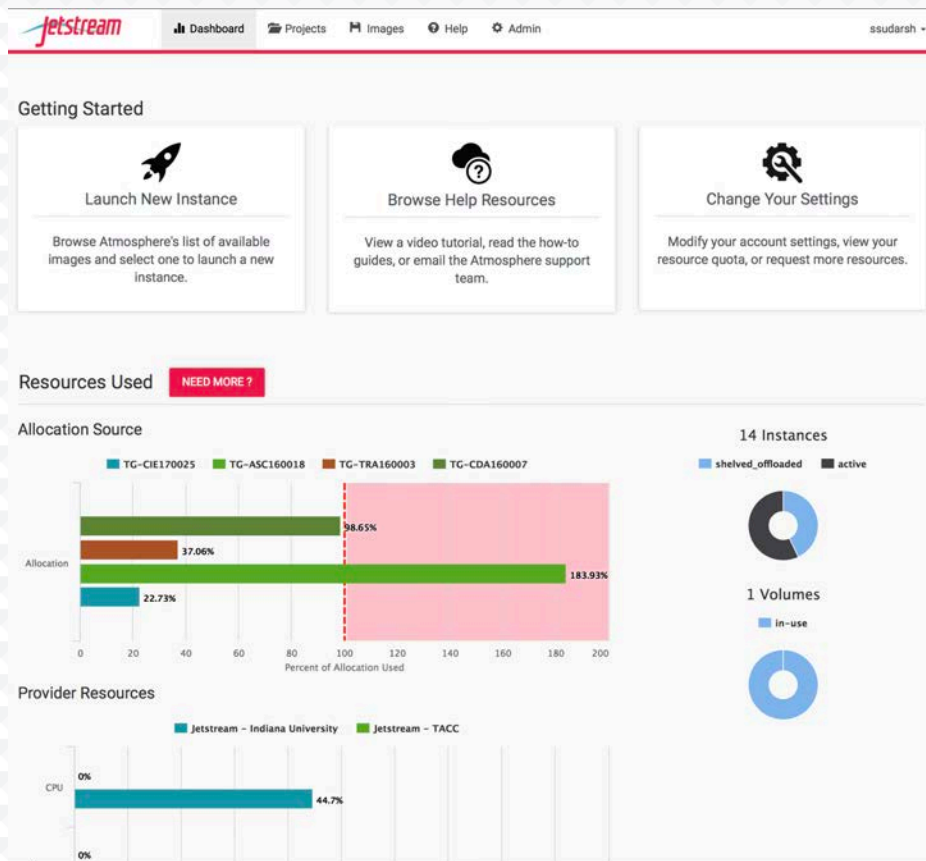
Jetstream Dashboard Projects Images Help Admin ssudarsh

Getting Started

Launch New Instance

Browse Atmosphere's list of available images and select one to launch a new instance.

Browse Help Resources

View a video tutorial, read the how-to guides, or email the Atmosphere support team.

Change Your Settings

Modify your account settings, view your resource quota, or request more resources.

Resources Used NEED MORE ?

Allocation Source

TG-CIE170025 TG-ASC160018 TG-TRA160003 TG-CDA160007

Allocation

98.65%
37.06%
183.93%
22.73%

0 20 40 60 80 100 120 140 160 180 200
Percent of Allocation Used

14 Instances

shelved_offloaded active

1 Volumes

in-use

Provider Resources

Jetstream - Indiana University Jetstream - TACC

CPU

0%
44.7%
0%